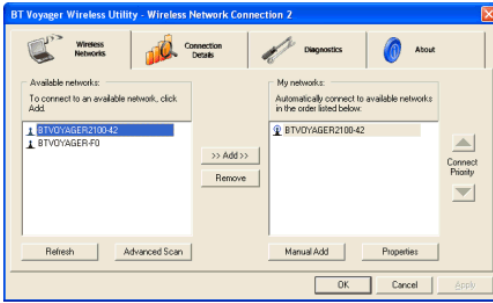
BT Voyager Wireless Utility - Wireless Network Connection 2

Wireless Networks

Connection Details

Diagnostics

About

Available networks:

To connect to an available network, click Add.

BTVOYAGER2100-42
BTVOYAGER-F0

>> Add >>

Remove

My networks:

Automatically connect to available networks in the order listed below:

BTVOYAGER2100-42

Connect Priority

Refresh

Advanced Scan

Manual Add

Properties

OK

Cancel

Apply